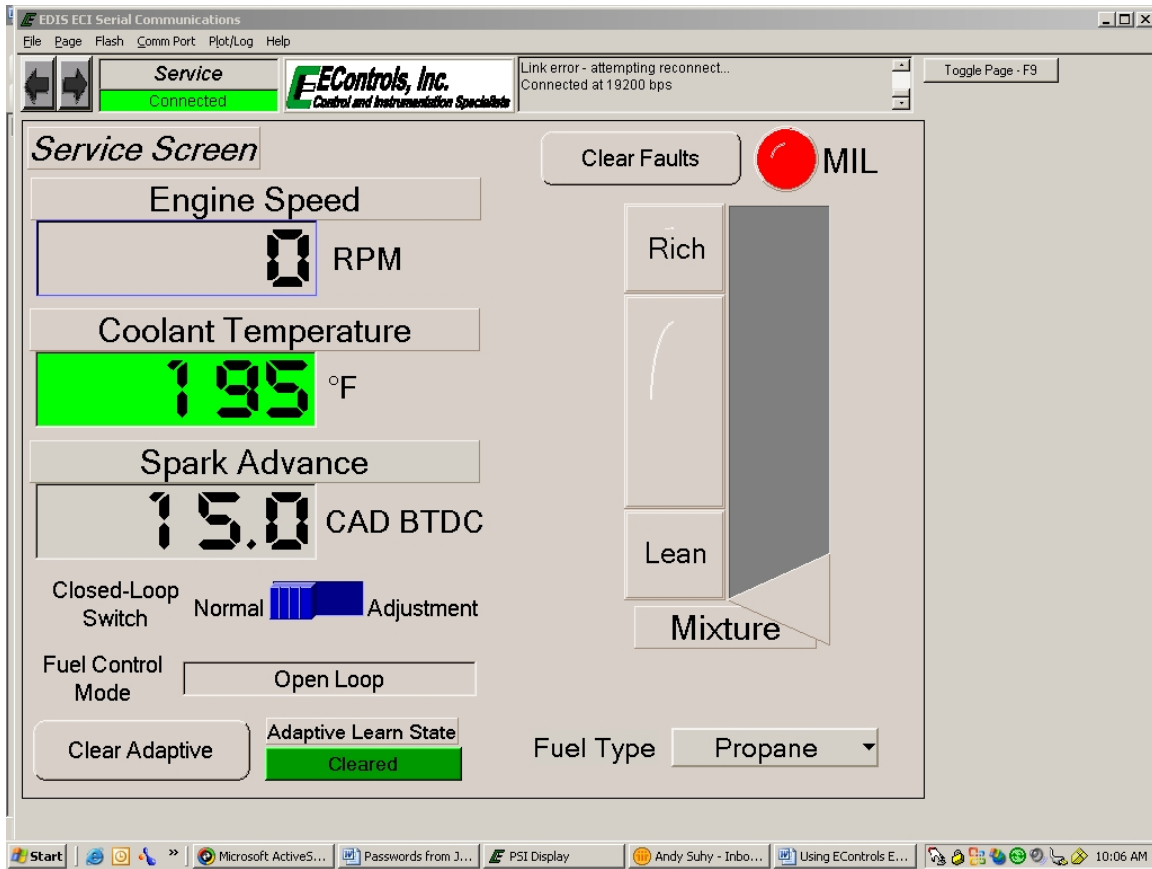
EDIS ECI Serial Communications

File Page Flash Comm Port Plot/Log Help

Service
Connected

EControls, Inc.
Control and Instrumentation Specialists

Link error - attempting reconnect...
Connected at 19200 bps

Toggle Page - F9

Service Screen

Clear Faults

MIL

Engine Speed

0 RPM

Rich

Coolant Temperature

195 °F

Spark Advance

15.0 CAD BTDC

Lean

Closed-Loop Switch

Normal

Adjustment

Mixture

Fuel Control Mode

Open Loop

Clear Adaptive

Adaptive Learn State

Cleared

Fuel Type

Propane

Start | Microsoft ActiveS... | Passwords from J... | PSI Display | Andy Suhy - Inbo... | Using EControls E... | 10:06 AM